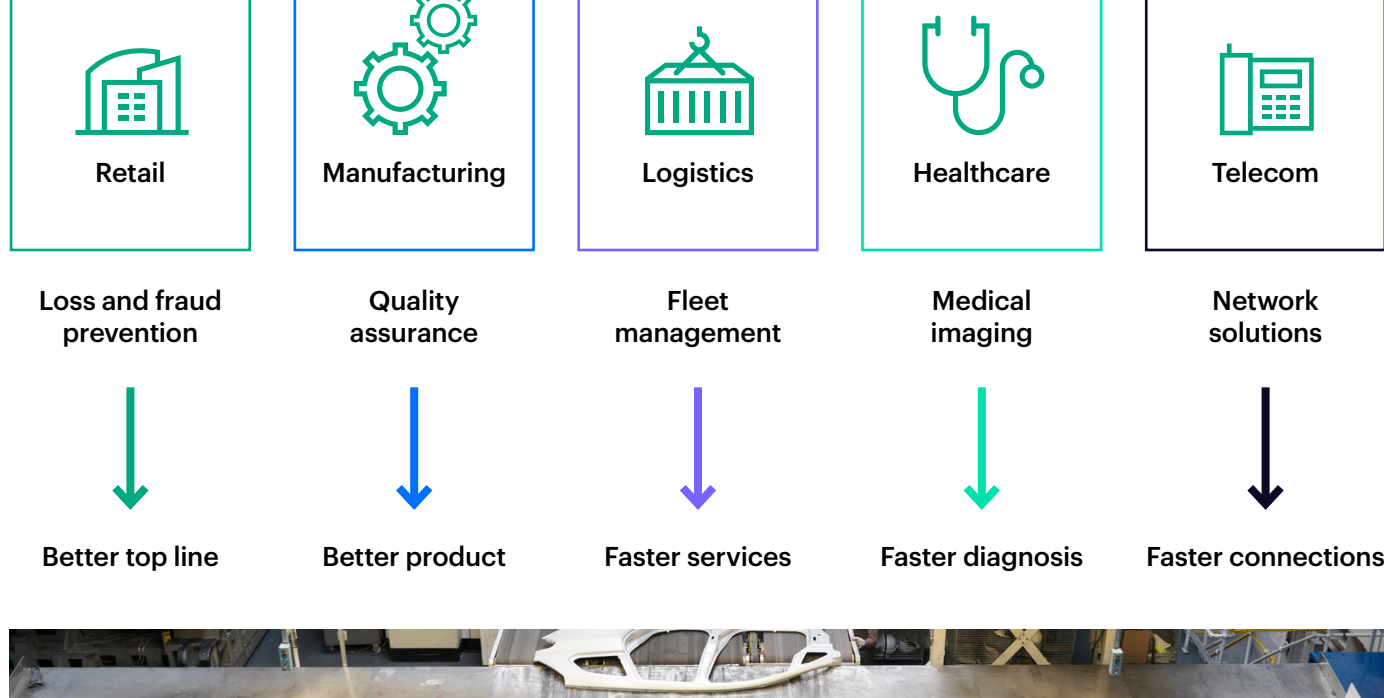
Retail

Loss and fraud prevention

Better top line

Manufacturing

Quality assurance

Better product

Logistics

Fleet management

Faster services

Healthcare

Medical imaging

Faster diagnosis

Telecom

Network solutions

Faster connections